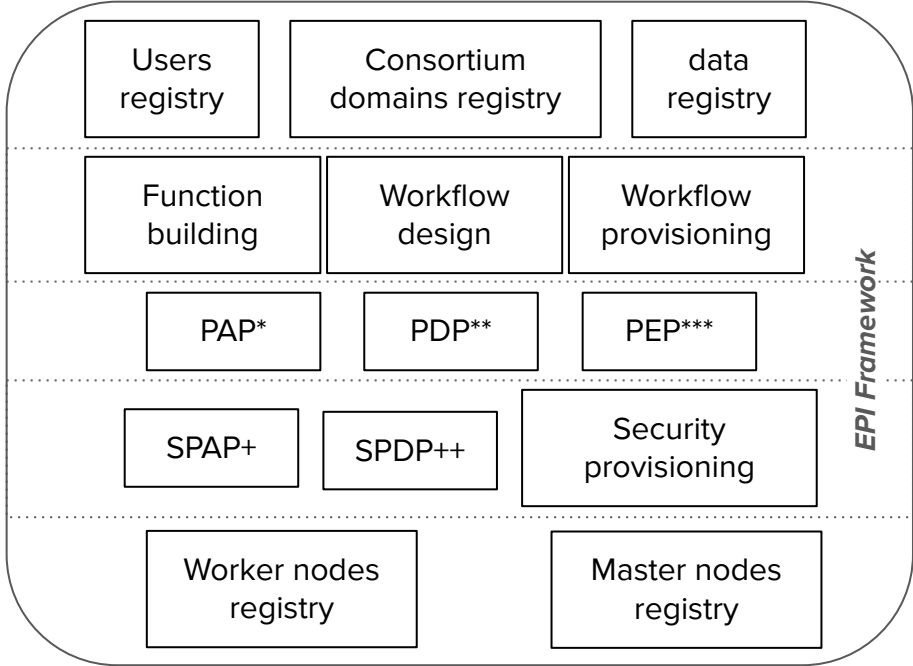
Users registry

Consortium domains registry

data registry

Function building

Workflow design

Workflow provisioning

PAP*

PDP**

PEP***

SPAP+

SPDP++

Security provisioning

Worker nodes registry

Master nodes registry

EPI Framework